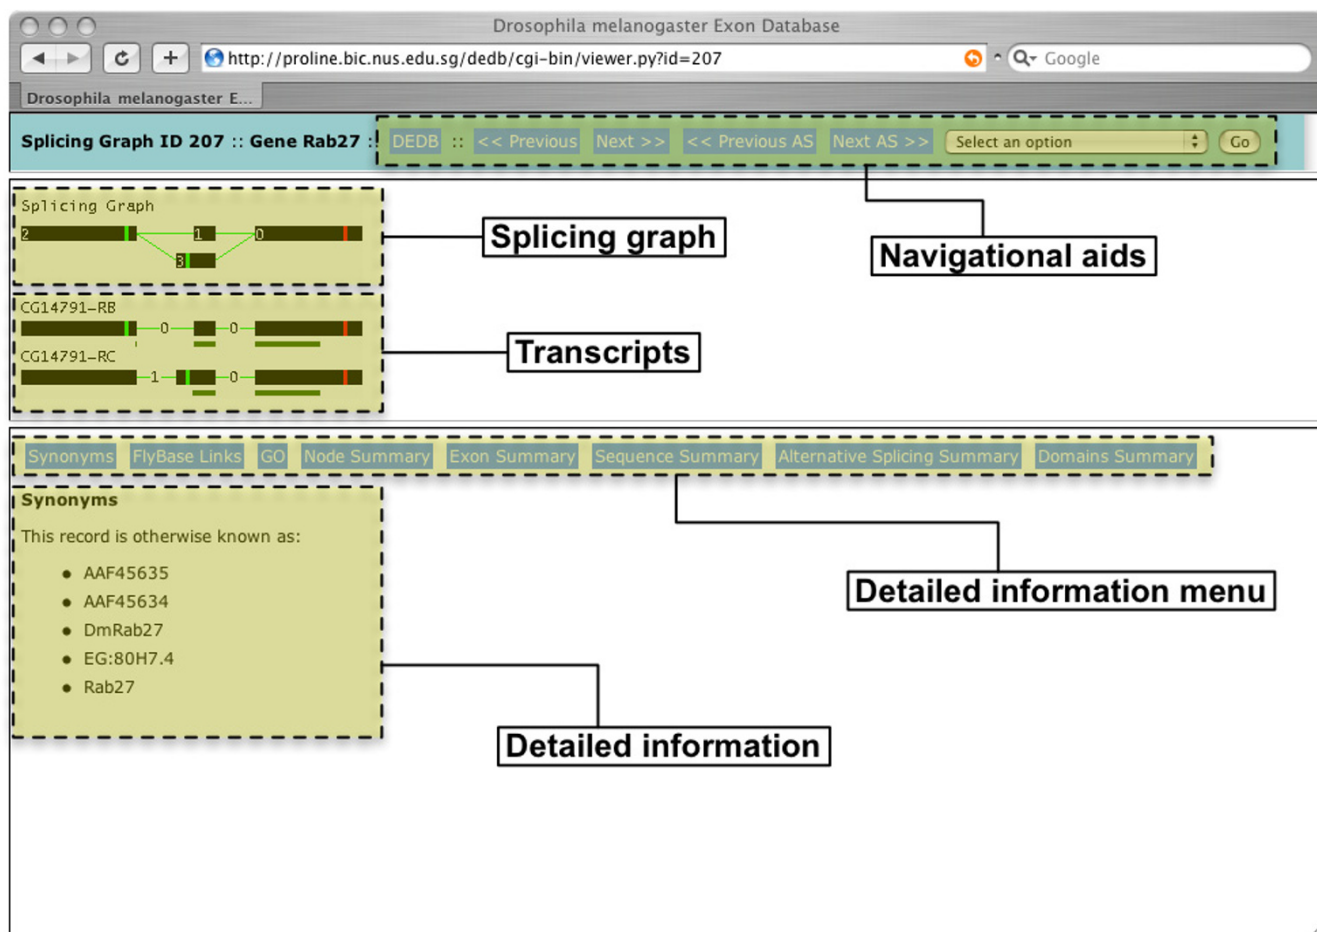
Drosophila melanogaster Exon Database

http://proline.bic.nus.edu.sg/dedb/cgi-bin/viewer.py?id=207

Google

Drosophila melanogaster E...

Splicing Graph ID 207 :: Gene Rab27 :: DEDB :: << Previous Next >> << Previous AS Next AS >> Select an option Go

Splicing Graph

2 1 0 3

Splicing graph

Navigational aids

CG14791-RB

0 0

CG14791-RC

1 0

Transcripts

Synonyms FlyBase Links GO Node Summary Exon Summary Sequence Summary Alternative Splicing Summary Domains Summary

Synonyms

This record is otherwise known as:

- AAF45635
- AAF45634
- DmRab27
- EG:80H7.4
- Rab27

Detailed information menu

Detailed information